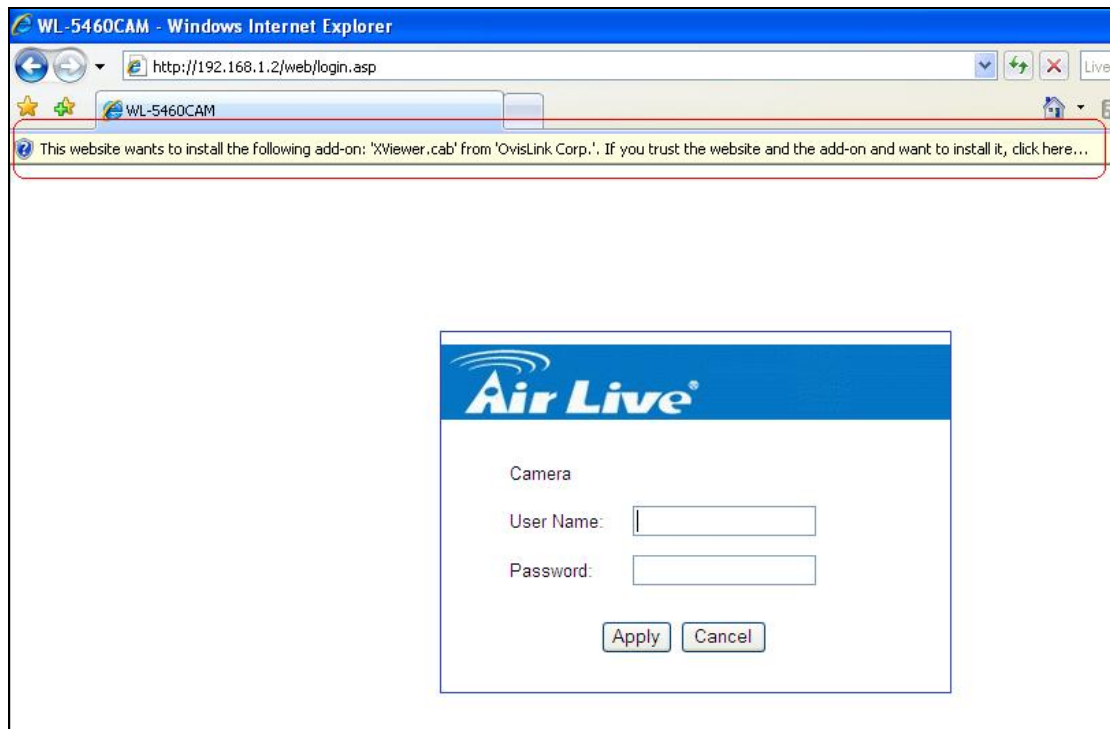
WL-5460CAM - Windows Internet Explorer

http://192.168.1.2/web/login.asp

Live

WL-5460CAM

This website wants to install the following add-on: 'XViewer.cab' from 'OvisLink Corp.'. If you trust the website and the add-on and want to install it, click here...

Air Live

Camera

User Name:

Password:

Apply Cancel